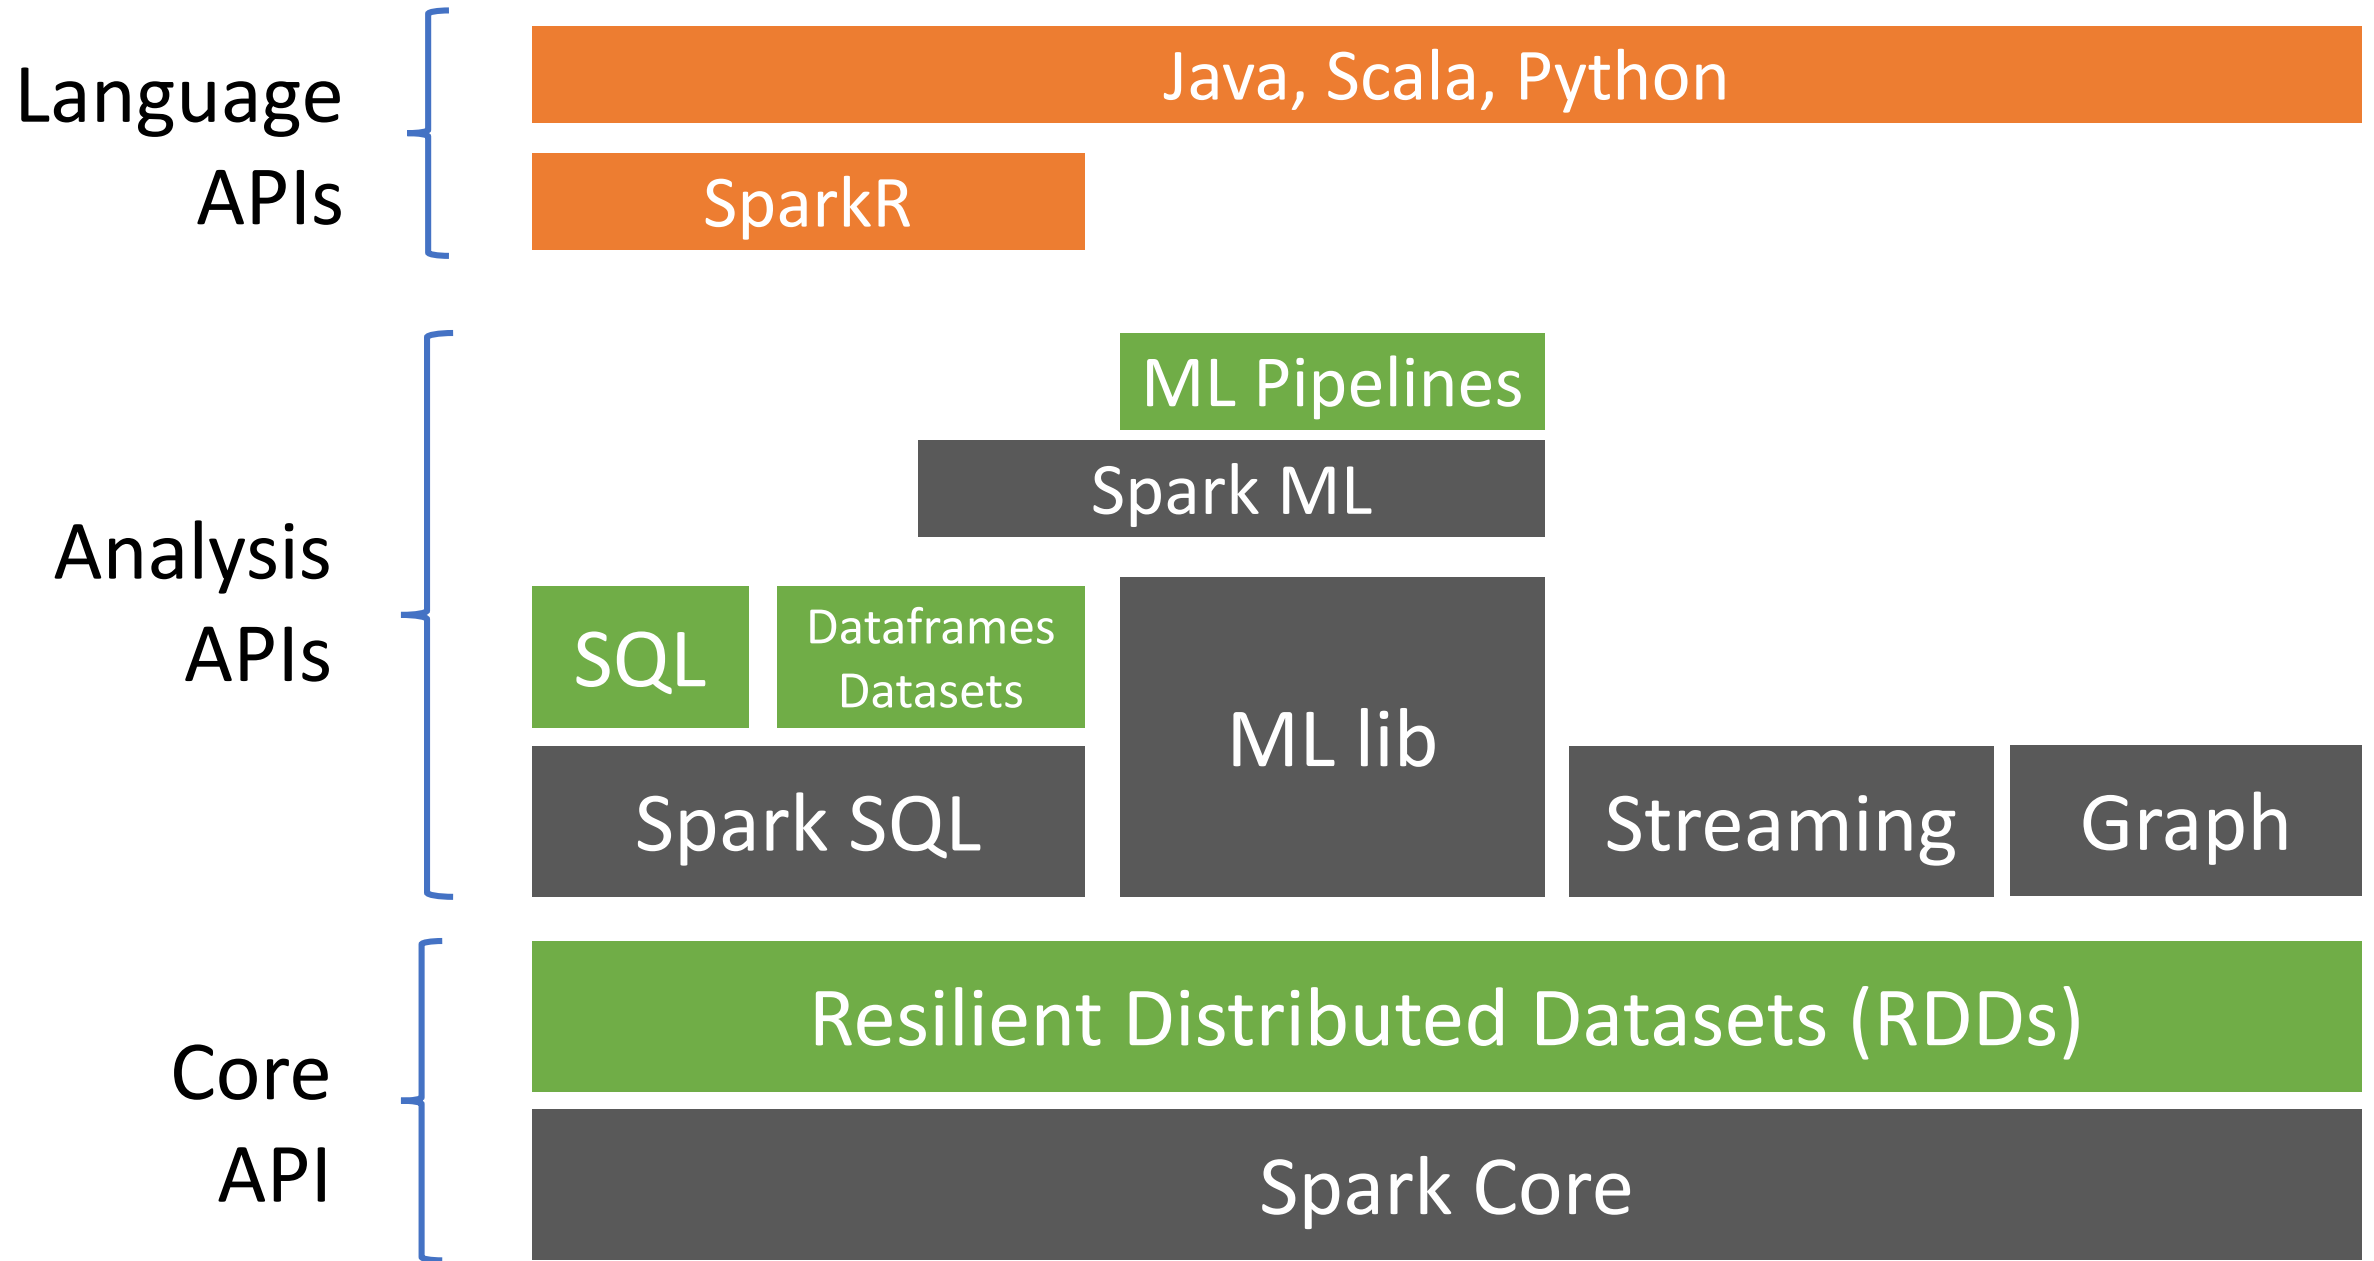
Language APIs

Java, Scala, Python

SparkR

Analysis APIs

ML Pipelines

Spark ML

SQL

Dataframes Datasets

ML lib

Spark SQL

Streaming

Graph

Core API

Resilient Distributed Datasets (RDDs)

Spark Core